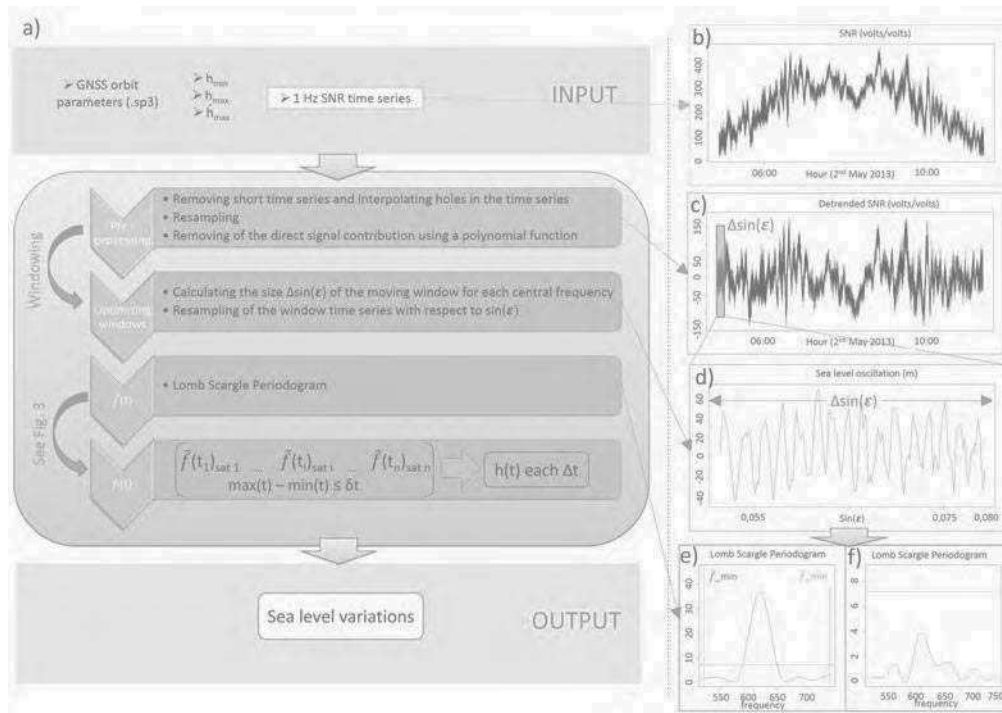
a)

➢ GNSS orbit parameters (.sp3)

➢ $h_{min}$
➢ $h_{max}$
➢ $h_{max}$

➢ 1 Hz SNR time series

INPUT

Windowing

Pre-processing

• Removing short time series and interpolating holes in the time series
• Resampling
• Removing of the direct signal contribution using a polynomial function

Optimizing windows

• Calculating the size Δsin(ε) of the moving window for each central frequency
• Resampling of the window time series with respect to sin(ε)

See Fig. 3

f(t)

• Lomb Scargle Periodogram

h(t)

$\left(\tilde{f}(t_1)_{sat\ 1} \ ... \ \tilde{f}(t_i)_{sat\ i} \ ... \ \tilde{f}(t_n)_{sat\ n}\right)$
$\max(t) - \min(t) \leq \delta t$

h(t) each Δt

Sea level variations

OUTPUT

b)
SNR (volts/volts)
400
300
200
100
0
06:00
Hour (2nd May 2013)
10:00

c)
Detrended SNR (volts/volts)
Δsin(ε)
150
50
-50
-150
06:00
Hour (2nd May 2013)
10:00

d)
Sea level oscillation (m)
Δsin(ε)
60
40
20
0
-20
-40
0,055
Sin(ε)
0,075
0,080

e)
Lomb Scargle Periodogram
f_min
f_min
40
30
20
10
0
550
600
650
700
frequency

f)
Lomb Scargle Periodogram
8
6
4
2
550
600
650
700
750
frequency